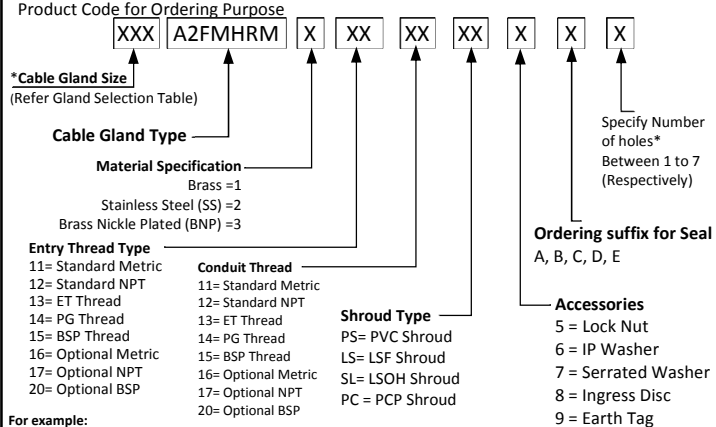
Product Code for Ordering Purpose

XXX A2FMHRM X XX XX XX X X X

*Cable Gland Size
(Refer Gland Selection Table)

Cable Gland Type

Material Specification
Brass =1
Stainless Steel (SS) =2
Brass Nickle Plated (BNP) =3

Entry Thread Type
11= Standard Metric
12= Standard NPT
13= ET Thread
14= PG Thread
15= BSP Thread
16= Optional Metric
17= Optional NPT
20= Optional BSP

Conduit Thread
11= Standard Metric
12= Standard NPT
13= ET Thread
14= PG Thread
15= BSP Thread
16= Optional Metric
17= Optional NPT
20= Optional BSP

Shroud Type
PS= PVC Shroud
LS= LSF Shroud
SL= LSOH Shroud
PC= PCP Shroud

Accessories
5 = Lock Nut
6 = IP Washer
7 = Serrated Washer
8 = Ingress Disc
9 = Earth Tag

Ordering suffix for Seal
A, B, C, D, E

Specify Number of holes* Between 1 to 7 (Respectively)

For example: